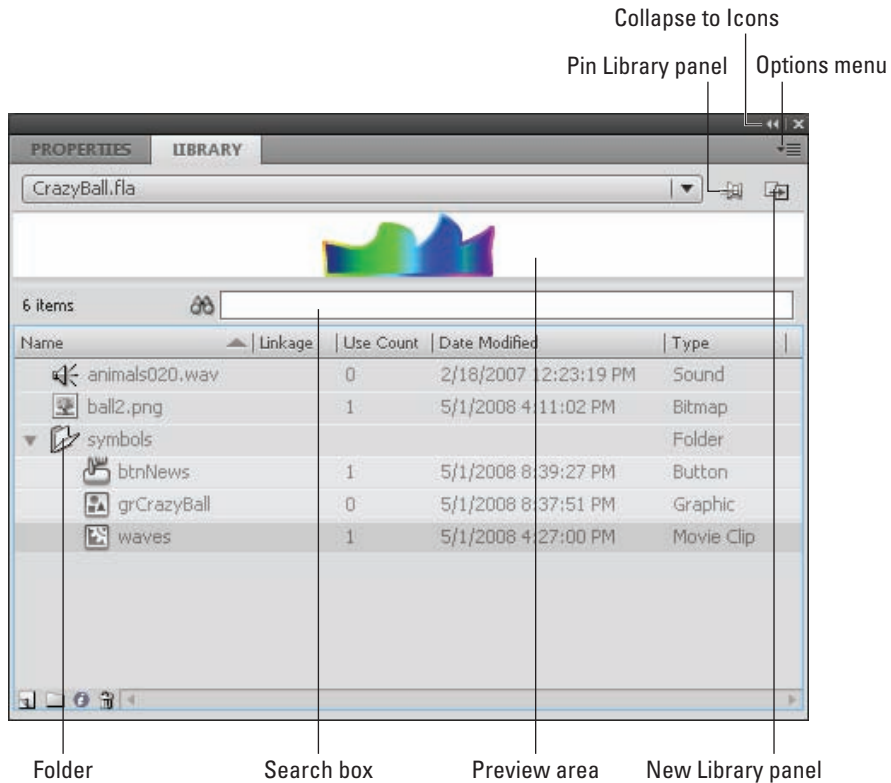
Collapse to Icons

Pin Library panel

Options menu

PROPERTIES LIBRARY

CrazyBall.fla

6 items

| Name | Linkage | Use Count | Date Modified | Type |
|---|---|---|---|---|
| animals020.wav | | 0 | 2/18/2007 12:23:19 PM | Sound |
| ball2.png | | 1 | 5/1/2008 4:11:02 PM | Bitmap |
| symbols | | | | Folder |
| btnNews | | 1 | 5/1/2008 8:39:27 PM | Button |
| grCrazyBall | | 0 | 5/1/2008 8:37:51 PM | Graphic |
| waves | | 1 | 5/1/2008 4:27:00 PM | Movie Clip |

Folder

Search box

Preview area

New Library panel